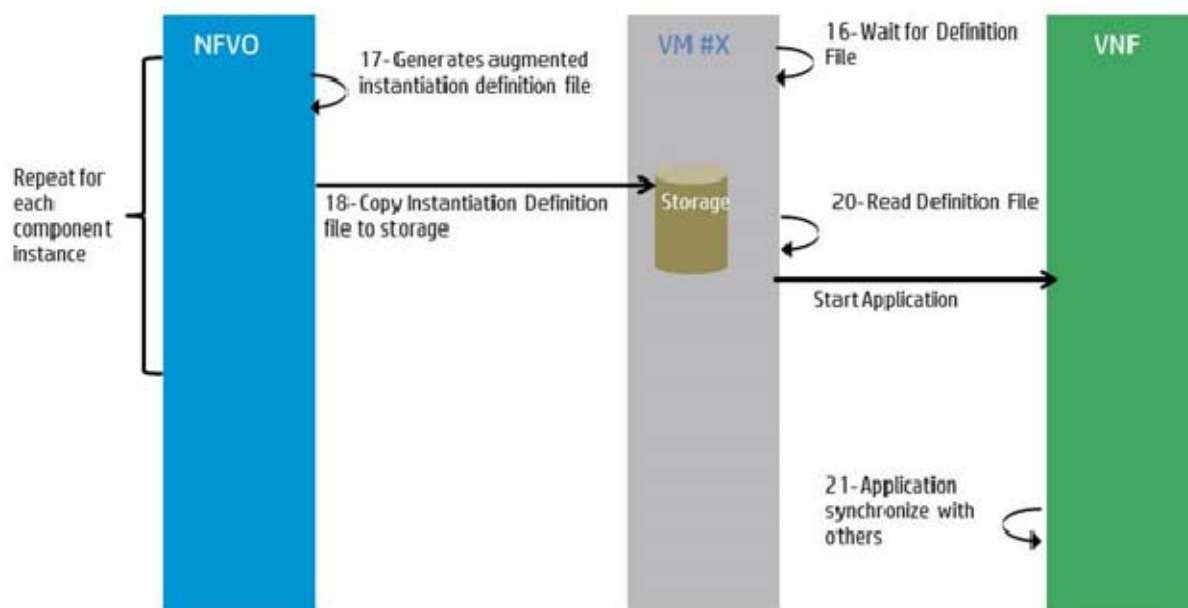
NFVO

VM #X

VNF

16- Wait for Definition File

17- Generates augmented instantiation definition file

Repeat for each component instance

18- Copy Instantiation Definition file to storage

Storage

20- Read Definition File

Start Application

21- Application synchronize with others